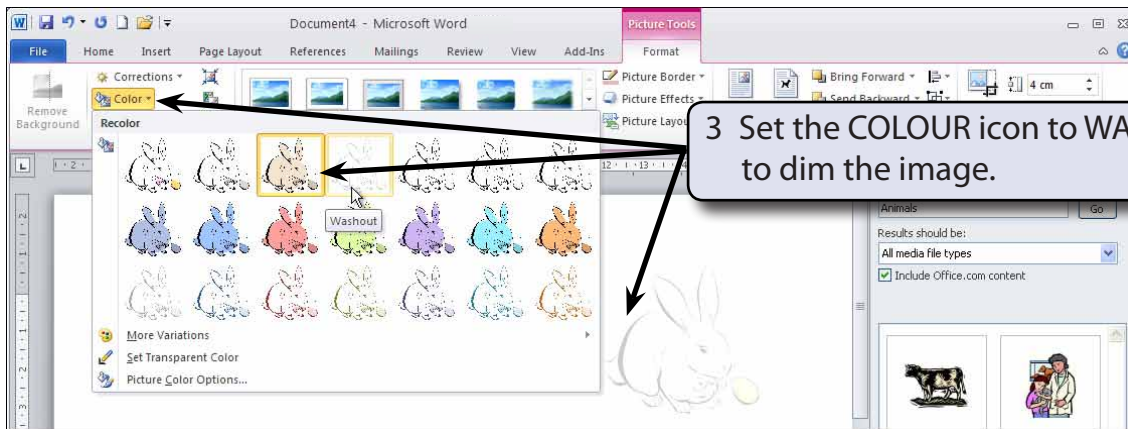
Document4 - Microsoft Word

Picture Tools

File Home Insert Page Layout References Mailings Review View Add-Ins Format

Corrections

Color

Remove Background

Recolor

Washout

More Variations

Set Transparent Color

Picture Color Options...

Picture Border

Picture Effects

Picture Layout

Bring Forward

Send Backward

4 cm

3 Set the COLOUR icon to WA to dim the image.

Animals

Go

Results should be:

All media file types

Include Office.com content